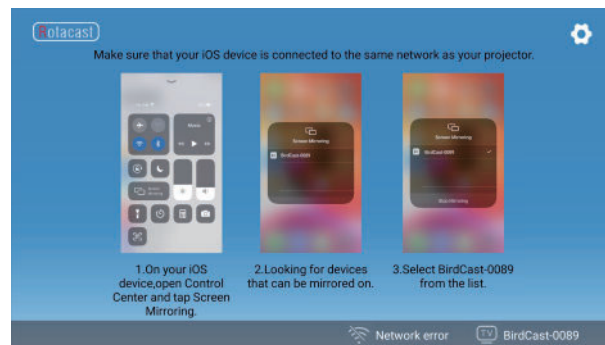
Golacast

Make sure that your iOS device is connected to the same network as your projector.

Music

Screen Mirroring

Screen Mirroring

BirdCast-0089

Screen Mirroring

BirdCast-0089

Stop Mirroring

1.On your iOS device,open Control Center and tap Screen Mirroring.

2.Looking for devices that can be mirrored on.

3.Select BirdCast-0089 from the list.

Network error

TV BirdCast-0089